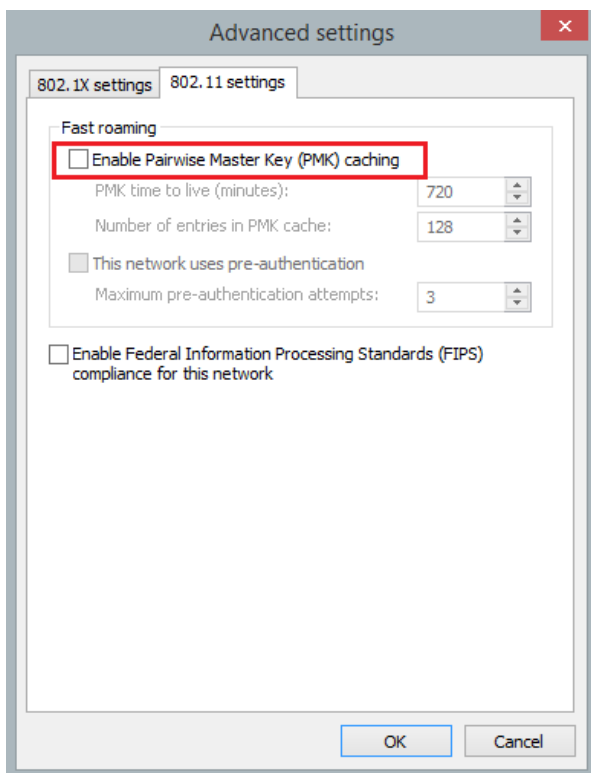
Advanced settings

802.1X settings | 802.11 settings

Fast roaming

Enable Pairwise Master Key (PMK) caching

PMK time to live (minutes): 720

Number of entries in PMK cache: 128

This network uses pre-authentication

Maximum pre-authentication attempts: 3

Enable Federal Information Processing Standards (FIPS) compliance for this network

OK

Cancel